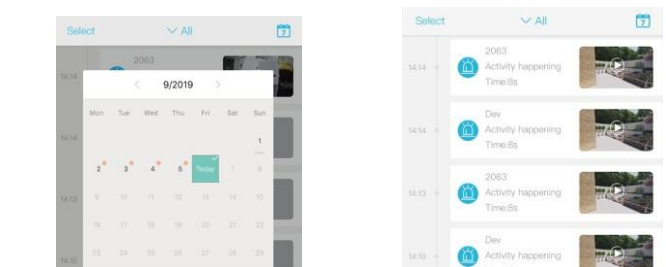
Select ∨ All 7

14:14 2063

14:14

14:13

14:10

< 9/2019 >

| Mon | Tue | Wed | Thu | Fri | Sat | Sun |
|---|---|---|---|---|---|---|
| | | | | | | 1 |
| 2 | 3 | 4 | 5 | Today | 7 | 8 |
| 9 | 10 | 11 | 12 | 13 | 14 | 15 |
| 16 | 17 | 18 | 19 | 20 | 21 | 22 |
| 23 | 24 | 25 | 26 | 27 | 28 | 29 |

Select ∨ All 7

14:14 2063 Activity happening Time:8s

14:14 Dev Activity happening Time:8s

14:13 2063 Activity happening Time:8s

14:10 Dev Activity happening